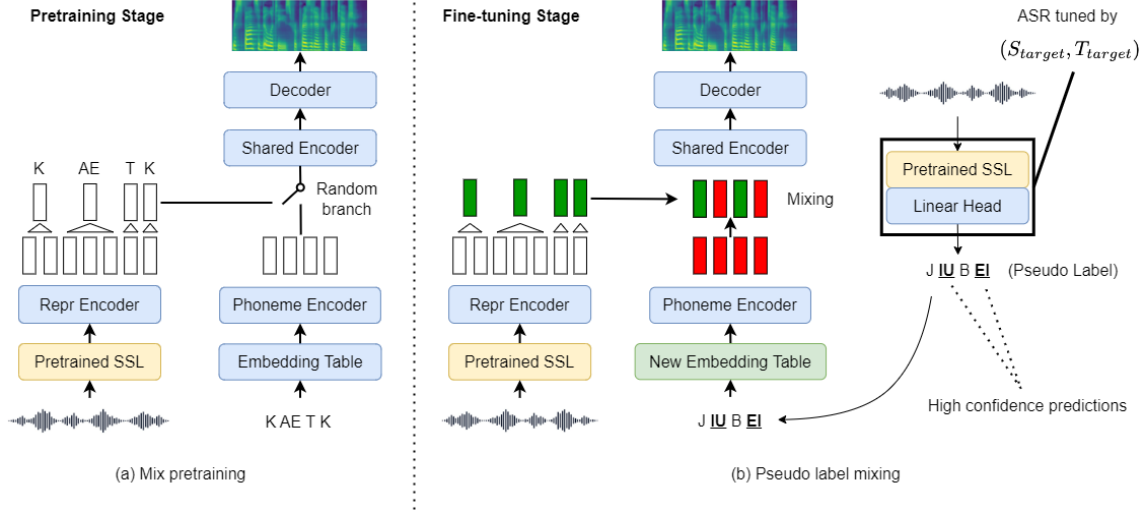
Pretraining Stage

K AE T K

Repr Encoder

Pretrained SSL

Decoder

Shared Encoder

Random branch

Phoneme Encoder

Embedding Table

K AE T K

(a) Mix pretraining

Fine-tuning Stage

Repr Encoder

Pretrained SSL

Decoder

Shared Encoder

Mixing

Phoneme Encoder

New Embedding Table

J IU B EI

ASR tuned by $(S_{target}, T_{target})$

Pretrained SSL

Linear Head

J IU B EI (Pseudo Label)

High confidence predictions

(b) Pseudo label mixing